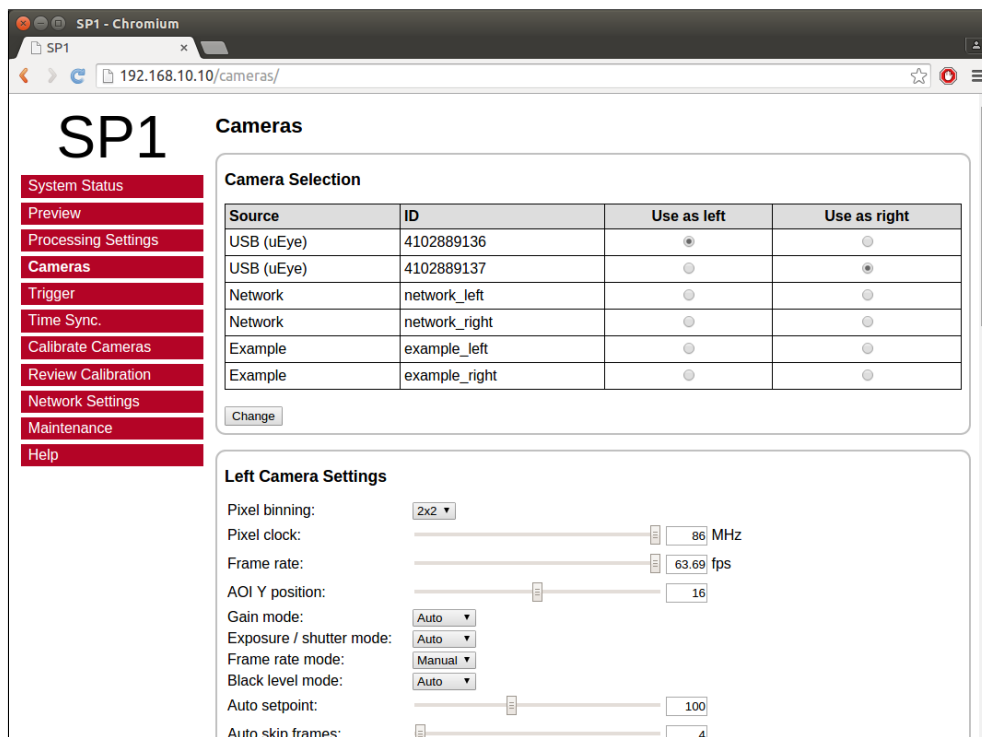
SP1 - Chromium

SP1

192.168.10.10/cameras/

SP1

System Status
Preview
Processing Settings
Cameras
Trigger
Time Sync.
Calibrate Cameras
Review Calibration
Network Settings
Maintenance
Help

Cameras

Camera Selection

| Source | ID | Use as left | Use as right |
|---|---|---|---|
| USB (uEye) | 4102889136 | | |
| USB (uEye) | 4102889137 | | |
| Network | network_left | | |
| Network | network_right | | |
| Example | example_left | | |
| Example | example_right | | |

Change

Left Camera Settings

Pixel binning: 2x2

Pixel clock: 86 MHz

Frame rate: 63.69 fps

AOI Y position: 16

Gain mode: Auto

Exposure / shutter mode: Auto

Frame rate mode: Manual

Black level mode: Auto

Auto setpoint: 100

Auto skip frames: 4